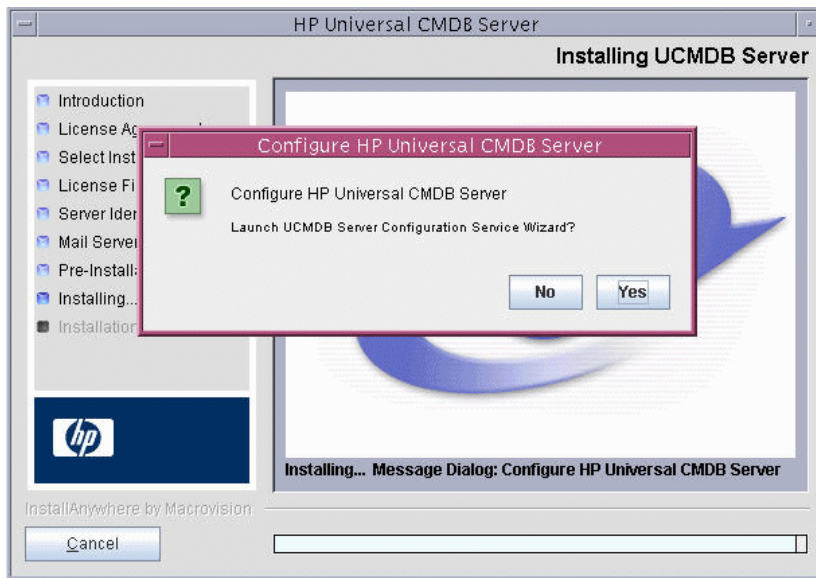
HP Universal CMDB Server

Installing UCMDB Server

Introduction
License Ag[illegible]
Select Inst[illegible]
License Fi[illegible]
Server Ider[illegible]
Mail Server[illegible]
Pre-Install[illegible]
Installing...
Installation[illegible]

Configure HP Universal CMDB Server

?

Configure HP Universal CMDB Server

Launch UCMDB Server Configuration Service Wizard?

No Yes

hp

Installing... Message Dialog: Configure HP Universal CMDB Server

InstallAnywhere by Macrovision

Cancel